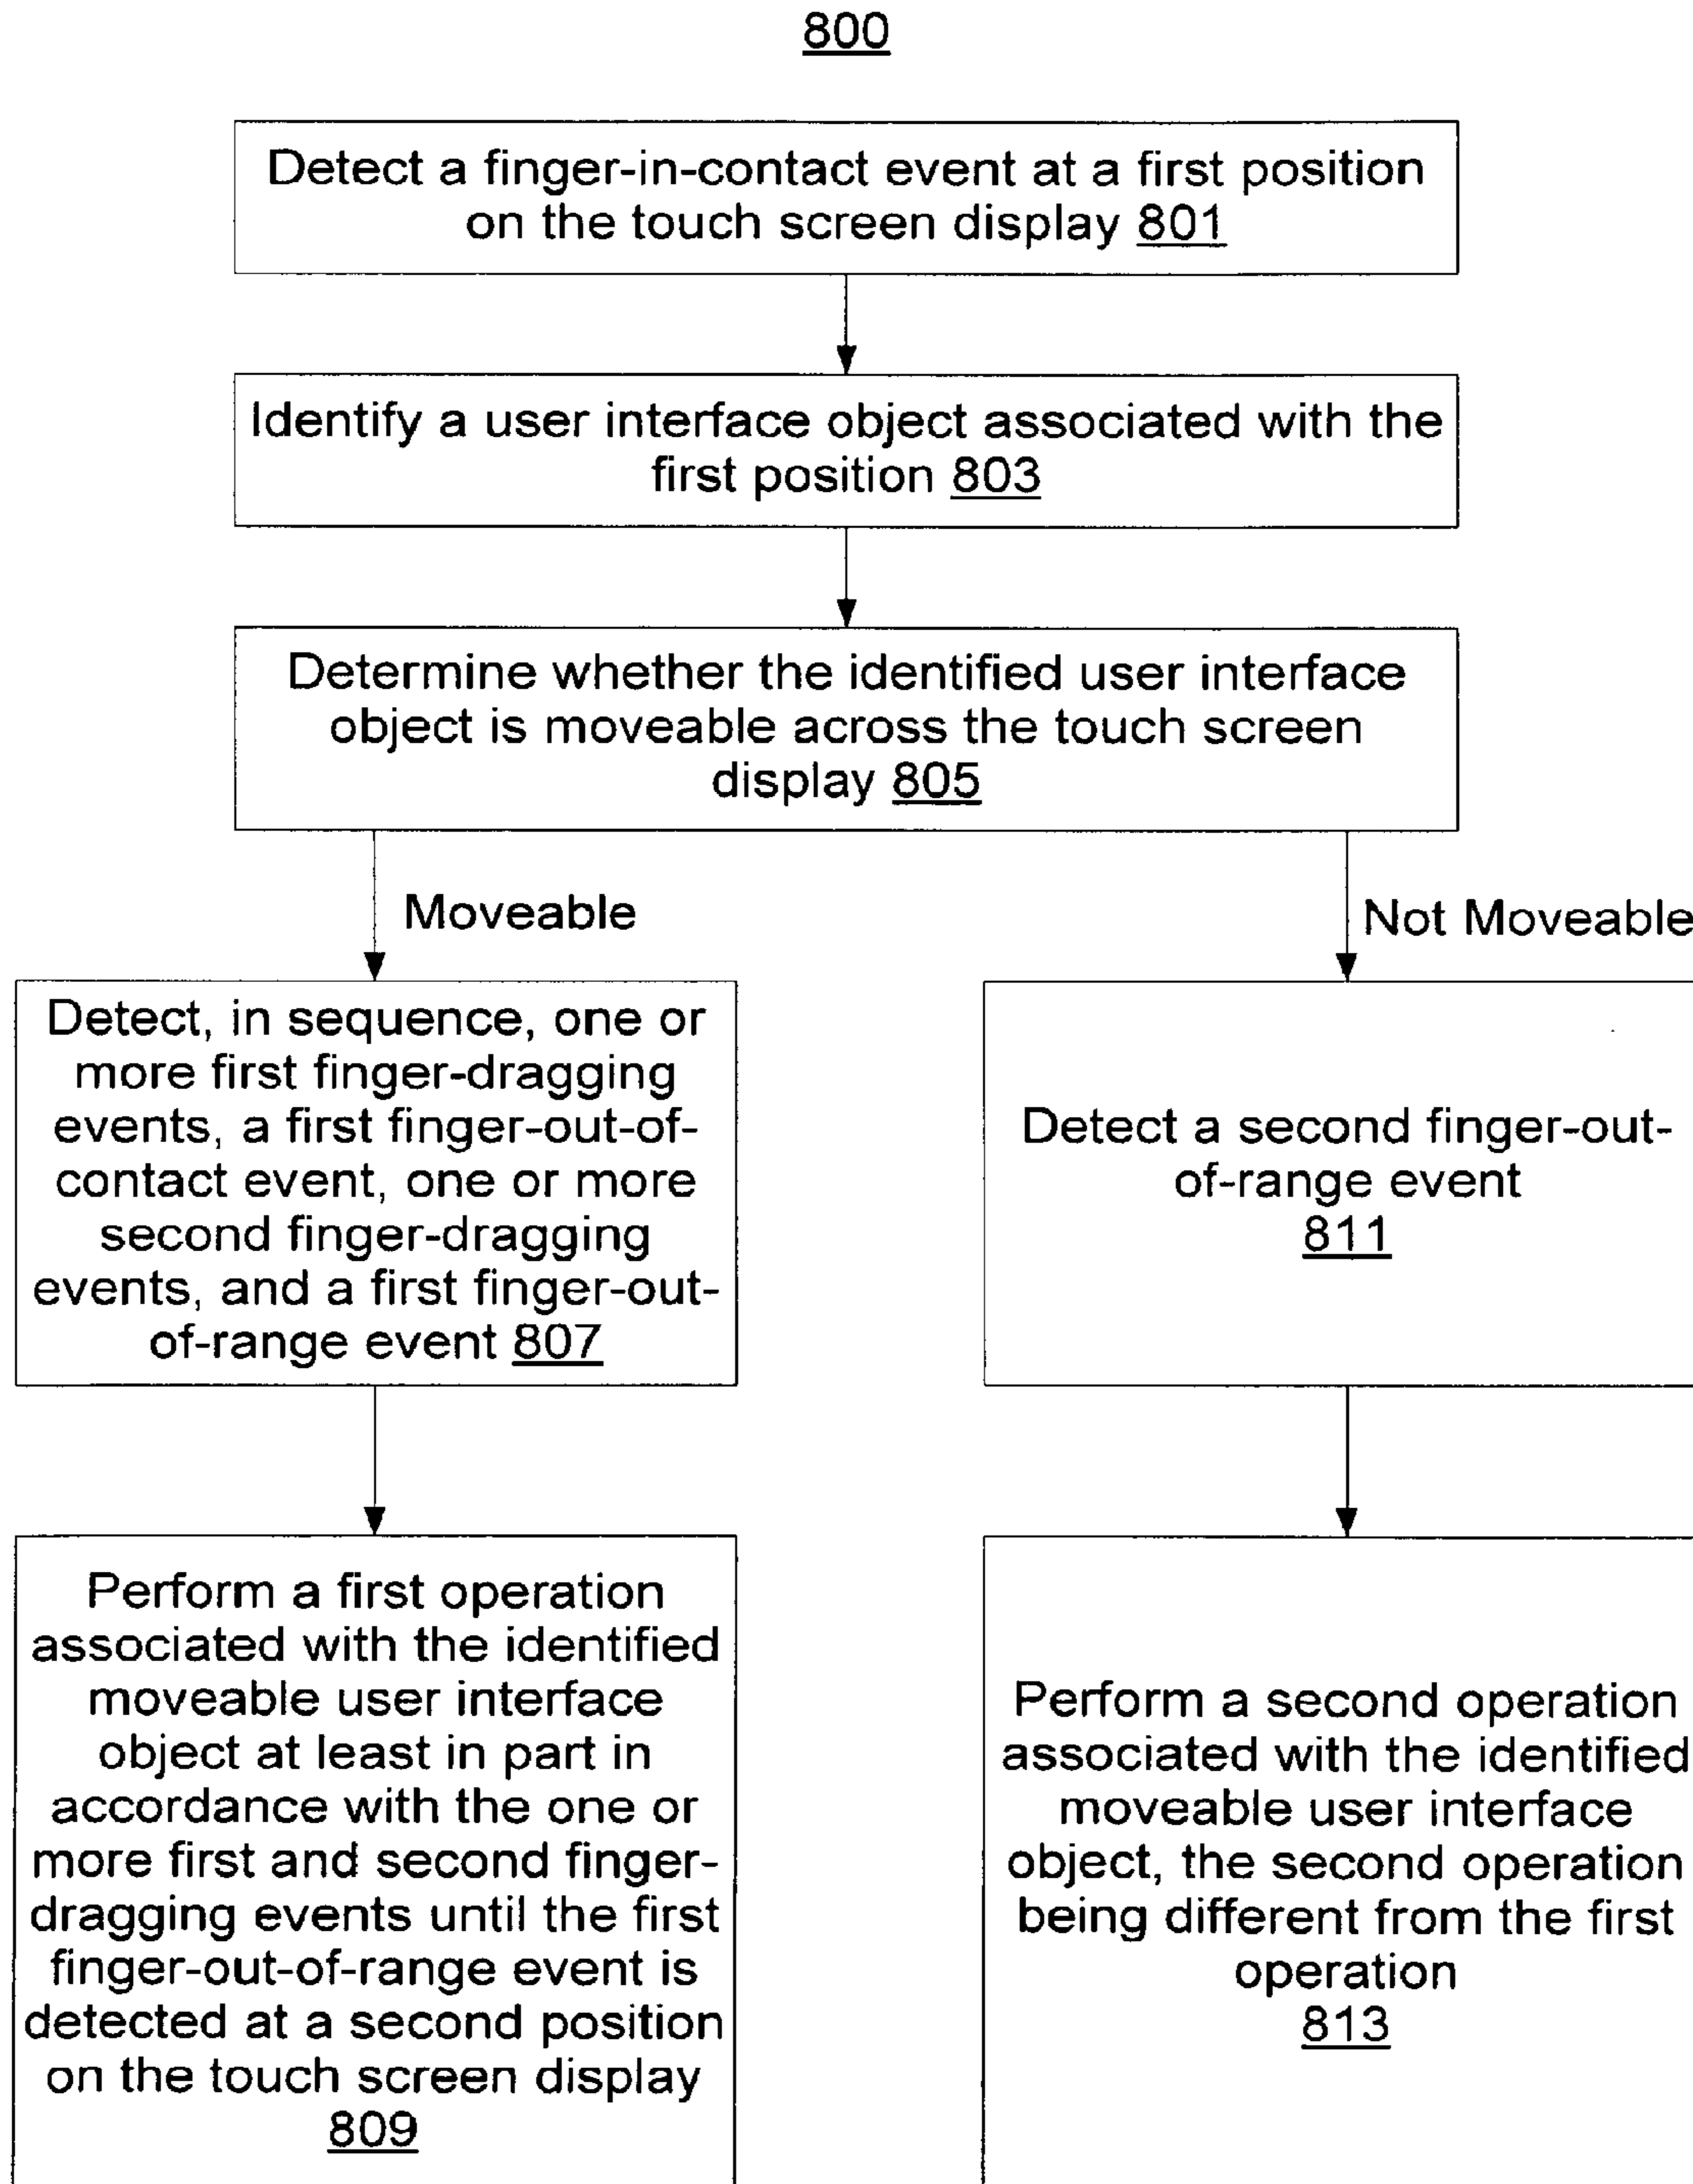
800

Detect a finger-in-contact event at a first position on the touch screen display 801

Identify a user interface object associated with the first position 803

Determine whether the identified user interface object is moveable across the touch screen display 805

Moveable

Not Moveable

Detect, in sequence, one or more first finger-dragging events, a first finger-out-of-contact event, one or more second finger-dragging events, and a first finger-out-of-range event 807

Detect a second finger-out-of-range event 811

Perform a first operation associated with the identified moveable user interface object at least in part in accordance with the one or more first and second finger-dragging events until the first finger-out-of-range event is detected at a second position on the touch screen display 809

Perform a second operation associated with the identified moveable user interface object, the second operation being different from the first operation 813